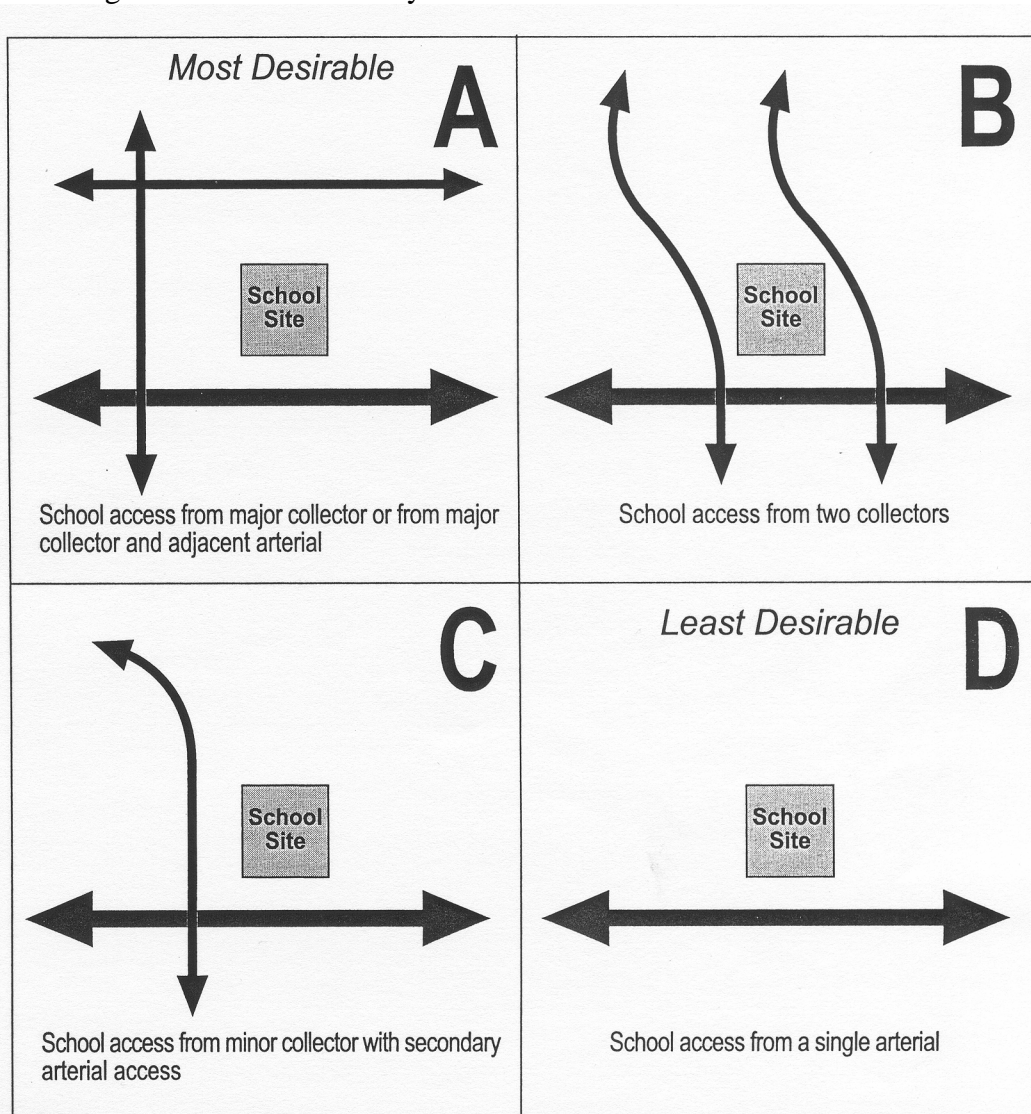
Most Desirable

A

School Site

School access from major collector or from major collector and adjacent arterial

B

School Site

School access from two collectors

C

School Site

School access from minor collector with secondary arterial access

Least Desirable

D

School Site

School access from a single arterial